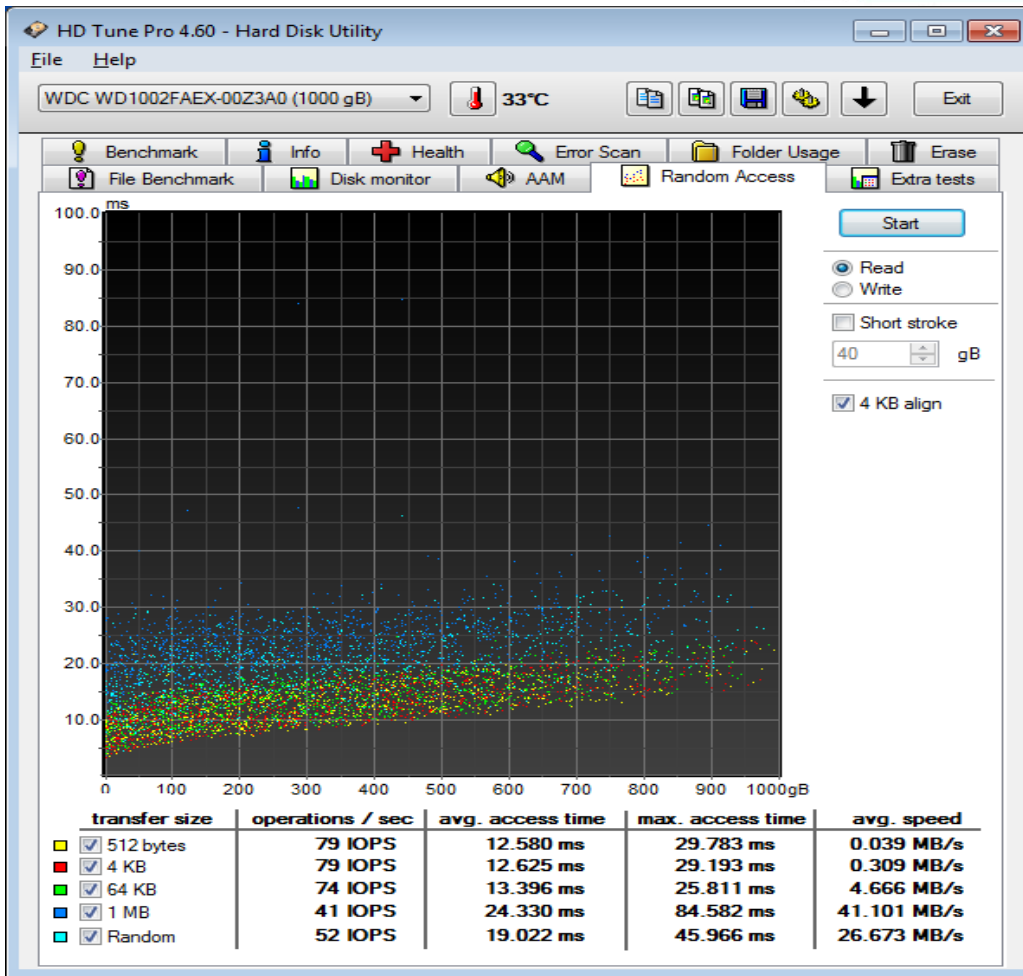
HD Tune Pro 4.60 - Hard Disk Utility

File Help

WDC WD1002FAEX-00Z3A0 (1000 gB)

33°C

Exit

Benchmark | Info | Health | Error Scan | Folder Usage | Erase
File Benchmark | Disk monitor | AAM | Random Access | Extra tests

ms
100.0
90.0
80.0
70.0
60.0
50.0
40.0
30.0
20.0
10.0

0 100 200 300 400 500 600 700 800 900 1000gB

Start

Read
Write

Short stroke
40 gB

4 KB align

| transfer size | operations / sec | avg. access time | max. access time | avg. speed |
|---|---|---|---|---|
| 512 bytes | 79 IOPS | 12.580 ms | 29.783 ms | 0.039 MB/s |
| 4 KB | 79 IOPS | 12.625 ms | 29.193 ms | 0.309 MB/s |
| 64 KB | 74 IOPS | 13.396 ms | 25.811 ms | 4.666 MB/s |
| 1 MB | 41 IOPS | 24.330 ms | 84.582 ms | 41.101 MB/s |
| Random | 52 IOPS | 19.022 ms | 45.966 ms | 26.673 MB/s |